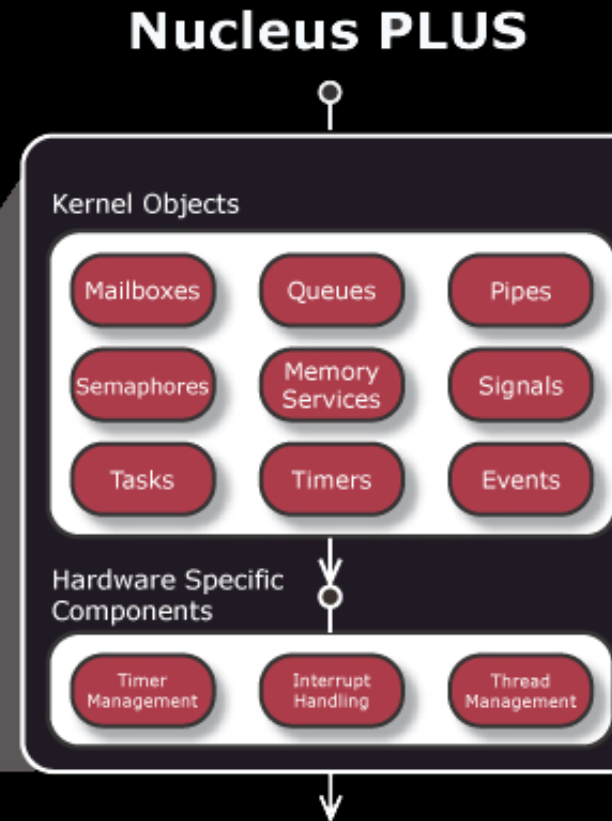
Nucleus PLUS

Kernel Objects

Mailboxes

Queues

Pipes

Semaphores

Memory Services

Signals

Tasks

Timers

Events

Hardware Specific Components

Timer Management

Interrupt Handling

Thread Management